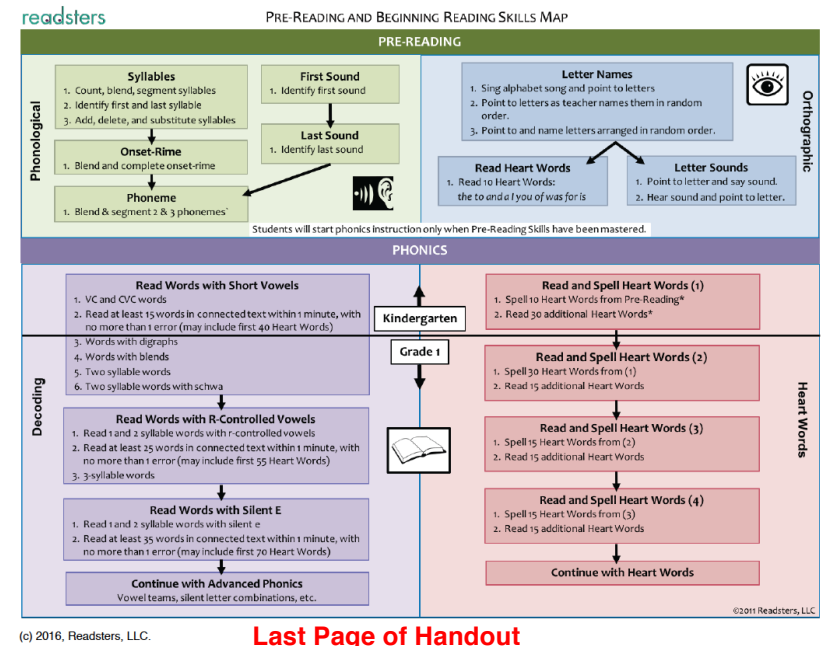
readsters

PRE-READING AND BEGINNING READING SKILLS MAP

PRE-READING

Phonological

Syllables
1. Count, blend, segment syllables
2. Identify first and last syllable
3. Add, delete, and substitute syllables

First Sound
1. Identify first sound

Last Sound
1. Identify last sound

Onset-Rime
1. Blend and complete onset-rime

Phoneme
1. Blend & segment 2 & 3 phonemes*

Orthographic

Letter Names
1. Sing alphabet song and point to letters
2. Point to letters as teacher names them in random order.
3. Point to and name letters arranged in random order.

Read Heart Words
1. Read 10 Heart Words: the to and a I you of was for is

Letter Sounds
1. Point to letter and say sound.
2. Hear sound and point to letter.

Students will start phonics instruction only when Pre-Reading Skills have been mastered.

PHONICS

Decoding

Read Words with Short Vowels
1. VC and CVC words
2. Read at least 15 words in connected text within 1 minute, with no more than 1 error (may include first 40 Heart Words)
3. Words with digraphs
4. Words with blends
5. Two syllable words
6. Two syllable words with schwa

Kindergarten

Grade 1

Read Words with R-Controlled Vowels
1. Read 1 and 2 syllable words with r-controlled vowels
2. Read at least 25 words in connected text within 1 minute, with no more than 1 error (may include first 55 Heart Words)
3. 3-syllable words

Read Words with Silent E
1. Read 1 and 2 syllable words with silent e
2. Read at least 35 words in connected text within 1 minute, with no more than 1 error (may include first 70 Heart Words)

Continue with Advanced Phonics
Vowel teams, silent letter combinations, etc.

Heart Words

Read and Spell Heart Words (1)
1. Spell 10 Heart Words from Pre-Reading*
2. Read 30 additional Heart Words*

Read and Spell Heart Words (2)
1. Spell 30 Heart Words from (1)
2. Read 15 additional Heart Words

Read and Spell Heart Words (3)
1. Spell 15 Heart Words from (2)
2. Read 15 additional Heart Words

Read and Spell Heart Words (4)
1. Spell 15 Heart Words from (3)
2. Read 15 additional Heart Words

Continue with Heart Words

©2011 Readsters, LLC

(c) 2016, Readsters, LLC.

Last Page of Handout